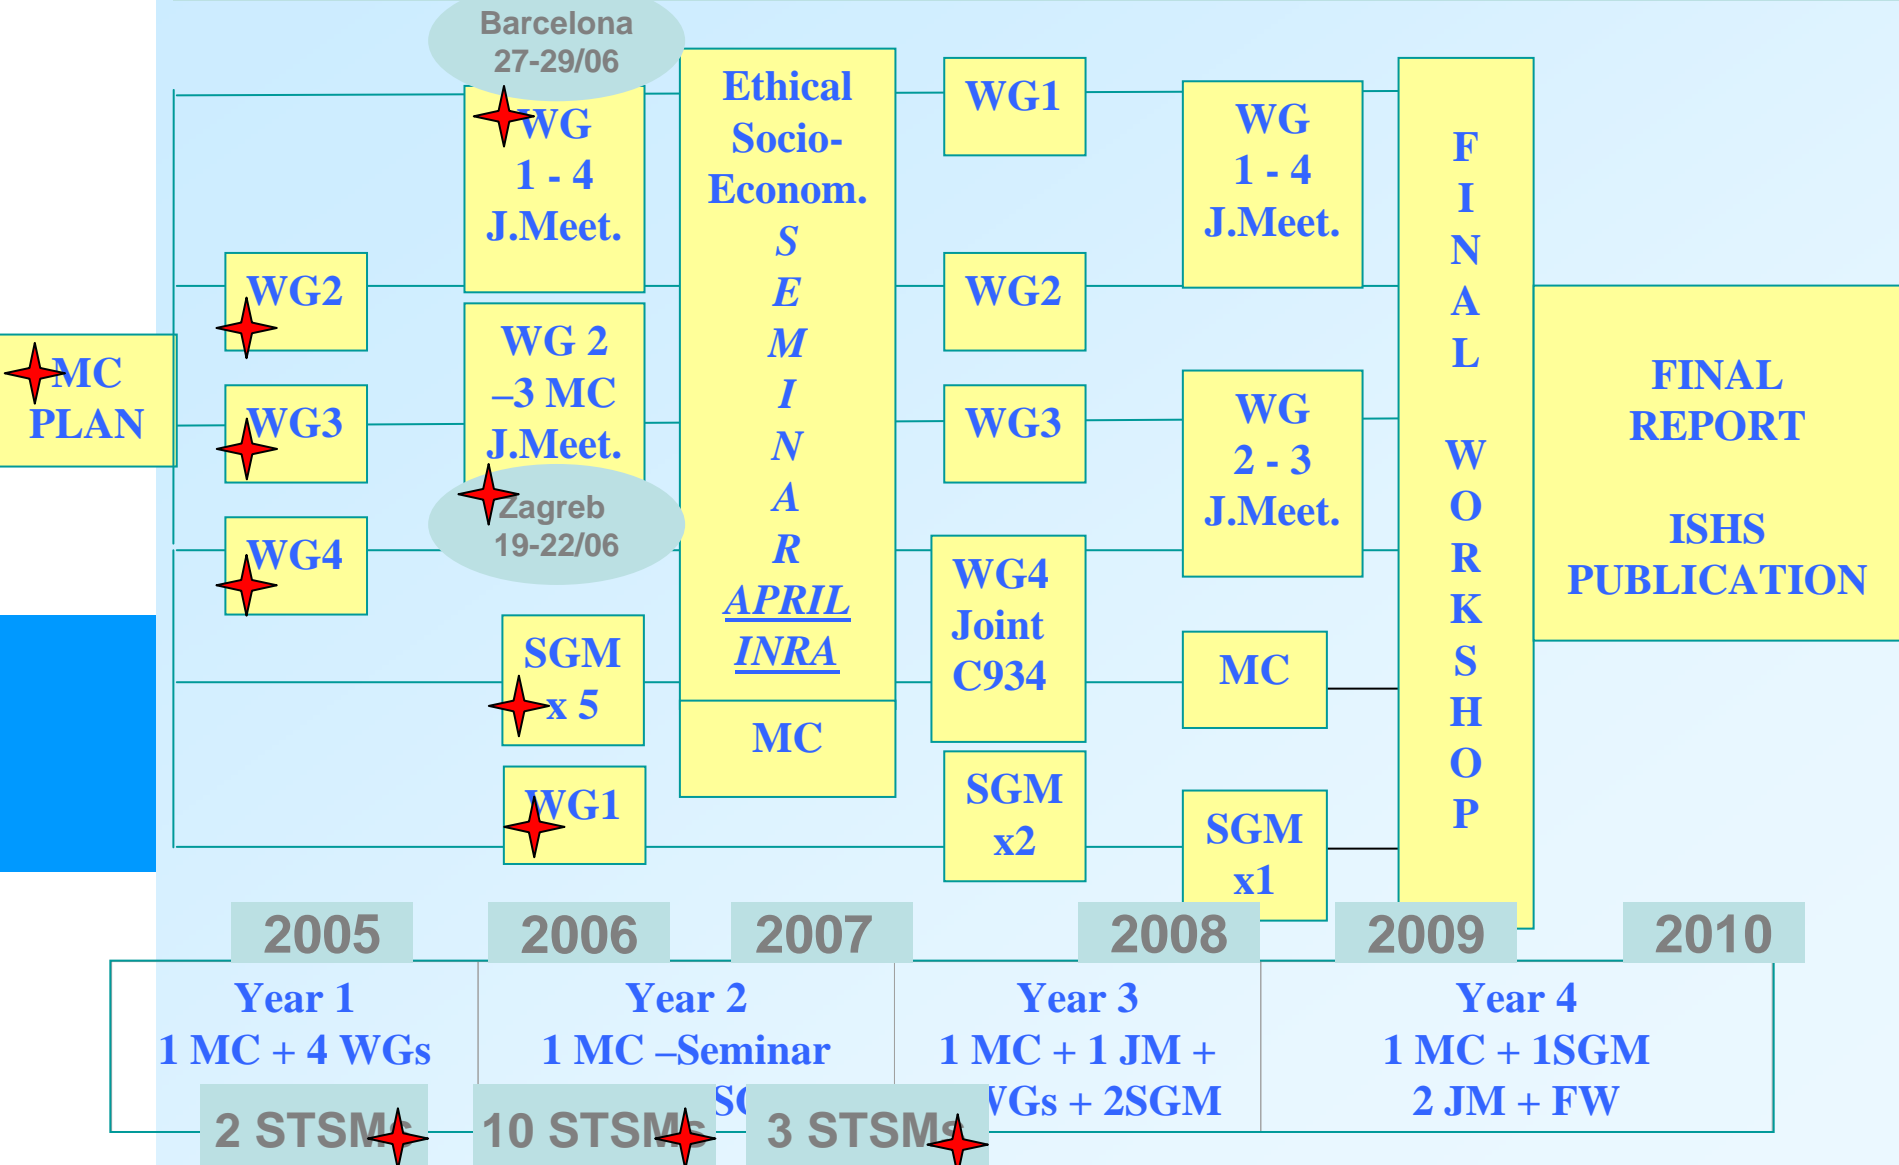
Barcelona
27-29/06

WG
1 - 4
J.Meet.

Ethical
Socio-
Econom.
S
E
M
I
N
A
R
APRIL
INRA

MC

WG1

WG
1 - 4
J.Meet.

F
I
N
A
L
W
O
R
K
S
H
O
P

MC
PLAN

WG2

WG3

WG4

WG 2
–3 MC
J.Meet.

Zagreb
19-22/06

SGM
x 5

WG1

WG2

WG3

WG4
Joint
C934

SGM
x2

WG
2 - 3
J.Meet.

MC

SGM
x1

FINAL
REPORT

ISHS
PUBLICATION

2005

2006

2007

2008

2009

2010

Year 1
1 MC + 4 WGs

Year 2
1 MC –Seminar
S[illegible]

Year 3
1 MC + 1 JM +
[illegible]VGs + 2SGM

Year 4
1 MC + 1SGM
2 JM + FW

2 STSMs

10 STSMs

3 STSMs